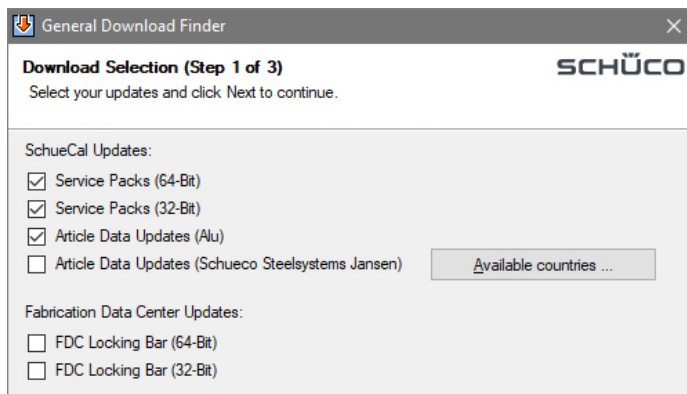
General Download Finder

Download Selection (Step 1 of 3)
Select your updates and click Next to continue.

SCHÜCO

SchueCal Updates:
Service Packs (64-Bit)
Service Packs (32-Bit)
Article Data Updates (Alu)
Article Data Updates (Schueco Steelsystems Jansen)

Available countries ...

Fabrication Data Center Updates:
FDC Locking Bar (64-Bit)
FDC Locking Bar (32-Bit)